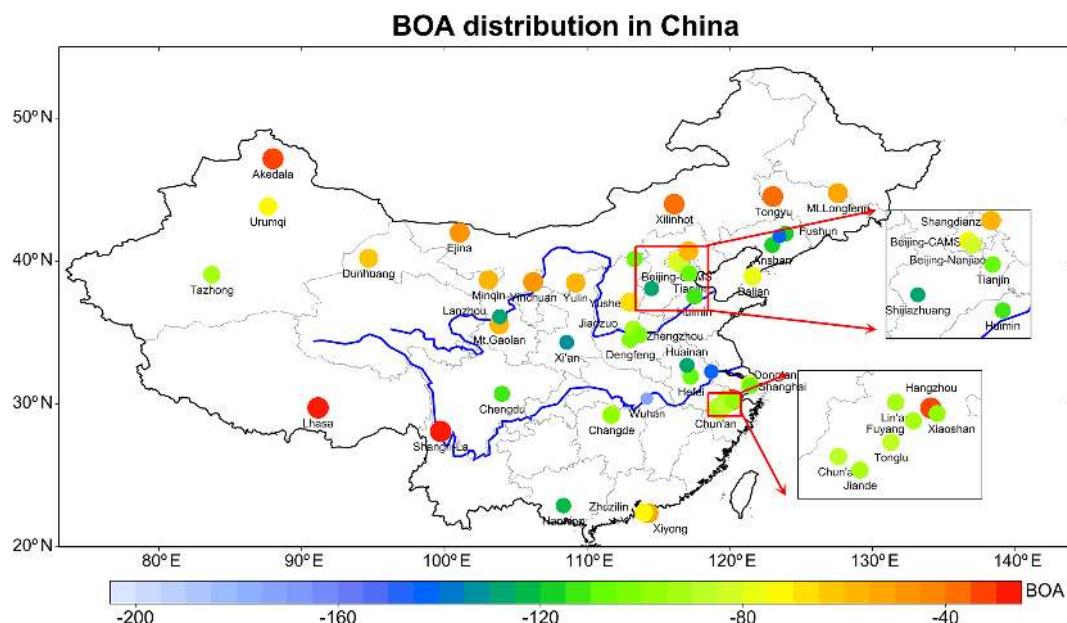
BOA distribution in China

50°N
40°N
30°N
20°N

80°E 90°E 100°E 110°E 120°E 130°E 140°E

Akedala
Urumqi
Tazhong
Dunhuang
Ejina
Minqin
Yinchuan
Yulin
Lanzhou
Mt.Gaolan
Xilinhot
Tongyu
Mt.Longfeng
Fushun
Anshan
Dalian
Beijing-CAMS
Tianjin
Huimin
Yushe
Jiaozuo
Zhengzhou
Dengfeng
Xi'an
Huainan
Hefei
Dongtan
Shanghai
Chengdu
Wuhan
Changde
Chun'an
Lhasa
Shangri-La
Nanning
Zhuzilin
Xiyong

Shangdianzi
Beijing-CAMS
Beijing-Nanjiao
Tianjin
Shijiazhuang
Huimin

Hangzhou
Lin'an
Fuyang
Xiaoshan
Tonglu
Chun'an
Jiande

BOA
-200 -160 -120 -80 -40